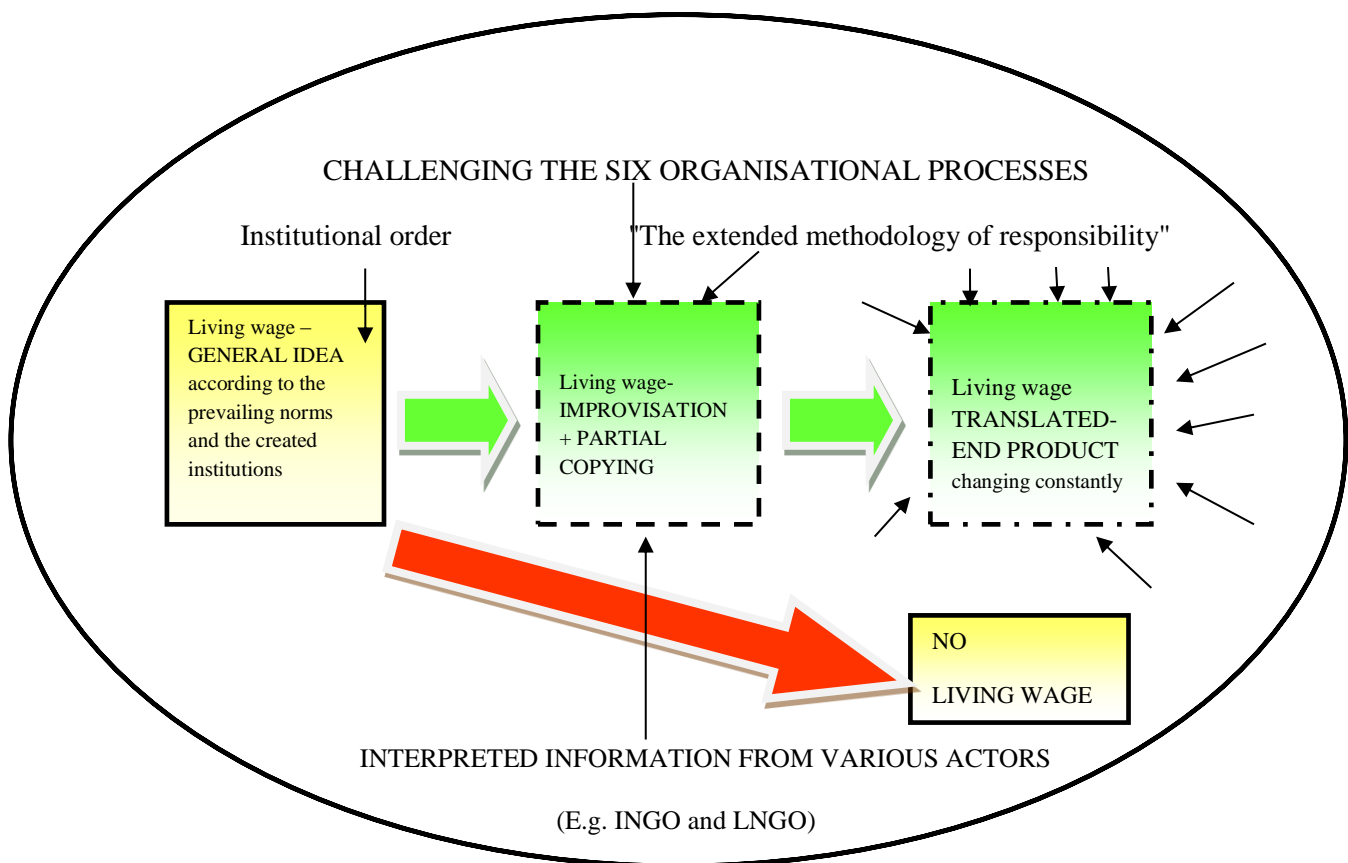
CHALLENGING THE SIX ORGANISATIONAL PROCESSES

Institutional order

"The extended methodology of responsibility"

Living wage – GENERAL IDEA according to the prevailing norms and the created institutions

Living wage- IMPROVISATION + PARTIAL COPYING

Living wage TRANSLATED- END PRODUCT changing constantly

NO

LIVING WAGE

INTERPRETED INFORMATION FROM VARIOUS ACTORS

(E.g. INGO and LNGO)